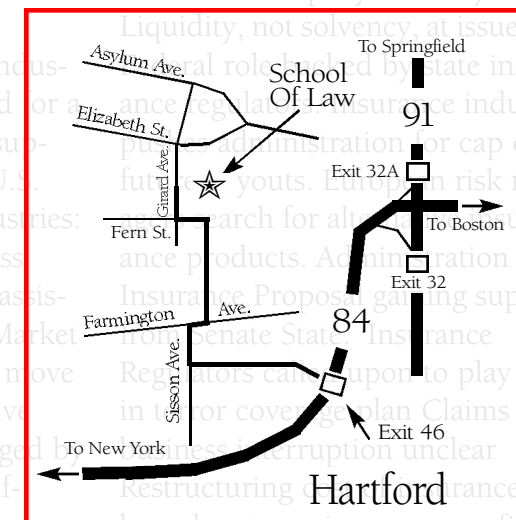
To Springfield

Asylum Ave.

School Of Law

Elizabeth St.

91

Girard Ave.

Exit 32A

Fern St.

To Boston

Exit 32

Farmington Ave.

84

Sisson Ave.

To New York

Exit 46

Hartford

Liquidity, not solvency, at issue
Federal role backed by state in
ance regulators. Insurance indu
pushes administration for cap o
future payouts. European risk m
news search for alternative insur
ance products. Administration
Insurance Proposal garners sup
from Senate State Insurance
Regulators called upon to play
in terror coverage plan Claims
business interruption unclear
Restructuring of insurance